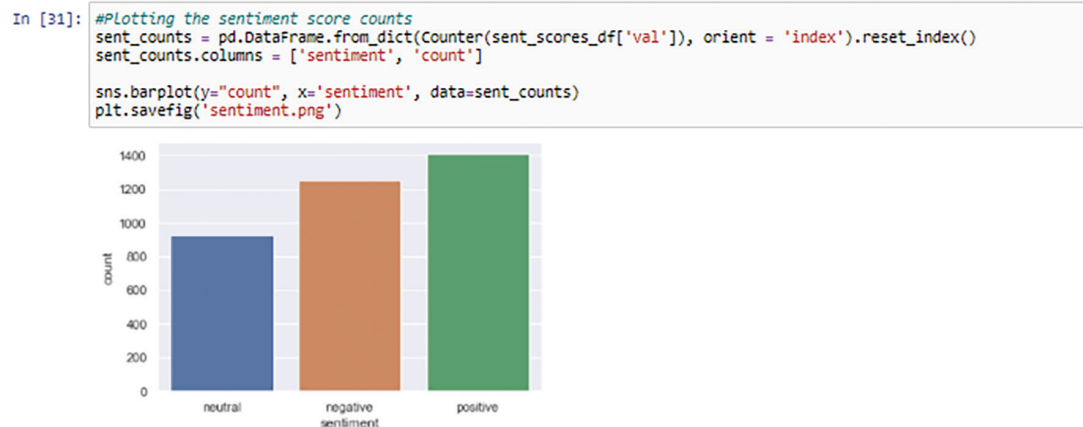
In [31]: #Plotting the sentiment score counts
sent_counts = pd.DataFrame.from_dict(Counter(sent_scores_df['val']), orient = 'index').reset_index()
sent_counts.columns = ['sentiment', 'count']

sns.barplot(y="count", x='sentiment', data=sent_counts)
plt.savefig('sentiment.png')

1400
1200
1000
800
600
400
200
0
count
neutral
negative
positive
sentiment